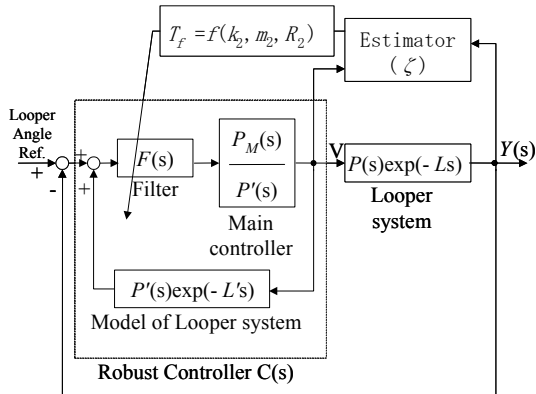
$T_f = f(k_2, m_2, R_2)$

Estimator
$(\zeta)$

Looper Angle Ref.

+

-

+

+

+

$F$(s)

Filter

$\frac{P_M(s)}{P'(s)}$

Main controller

V

$P$(s)exp(- $L$s)

Looper system

$Y$(s)

$P'$(s)exp(- $L'$s)

Model of Looper system

Robust Controller C(s)